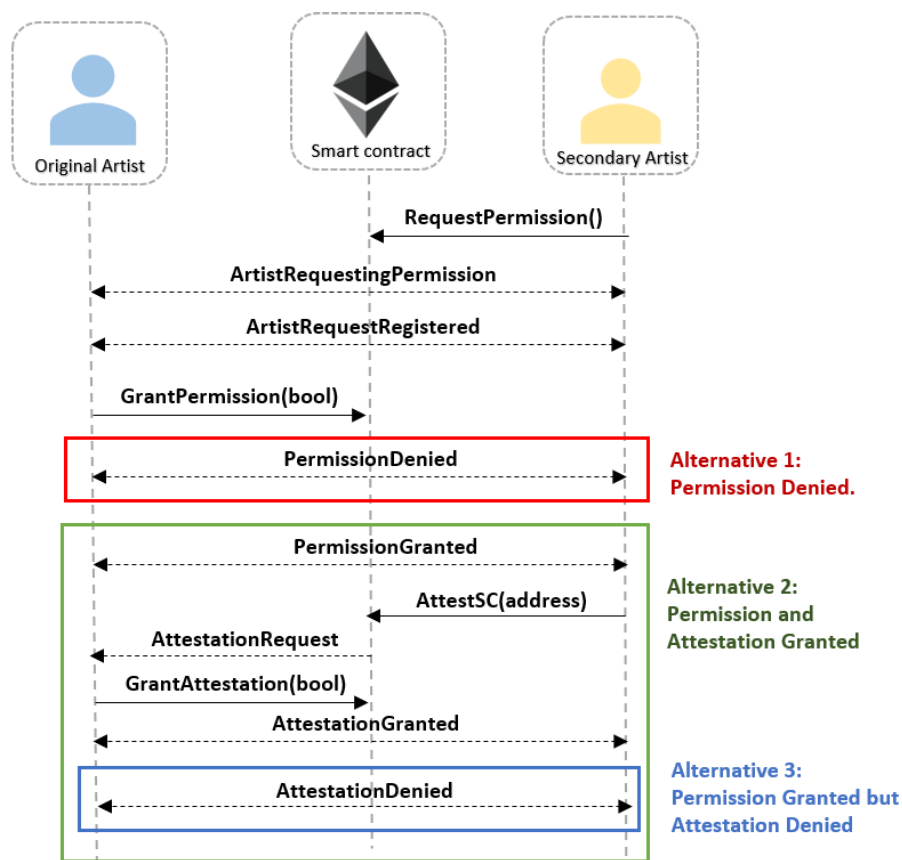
Original Artist

Smart contract

Secondary Artist

RequestPermission()

ArtistRequestingPermission

ArtistRequestRegistered

GrantPermission(bool)

PermissionDenied

Alternative 1: Permission Denied.

PermissionGranted

AttestSC(address)

Alternative 2: Permission and Attestation Granted

AttestationRequest

GrantAttestation(bool)

AttestationGranted

AttestationDenied

Alternative 3: Permission Granted but Attestation Denied